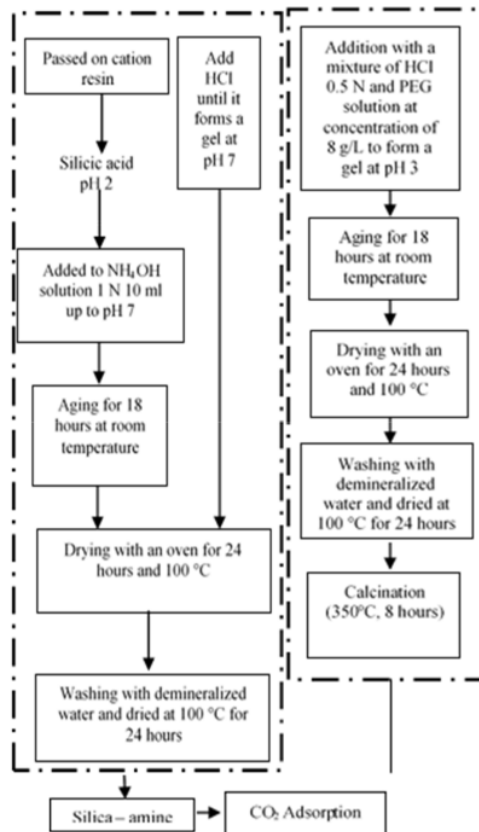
Passed on cation resin

Silicic acid pH 2

Added to $NH_4OH$ solution 1 N 10 ml up to pH 7

Aging for 18 hours at room temperature

Add HCl until it forms a gel at pH 7

Drying with an oven for 24 hours and 100 °C

Washing with demineralized water and dried at 100 °C for 24 hours

Addition with a mixture of HCl 0.5 N and PEG solution at concentration of 8 g/L to form a gel at pH 3

Aging for 18 hours at room temperature

Drying with an oven for 24 hours and 100 °C

Washing with demineralized water and dried at 100 °C for 24 hours

Calcination (350°C, 8 hours)

Silica – amine

$CO_2$ Adsorption